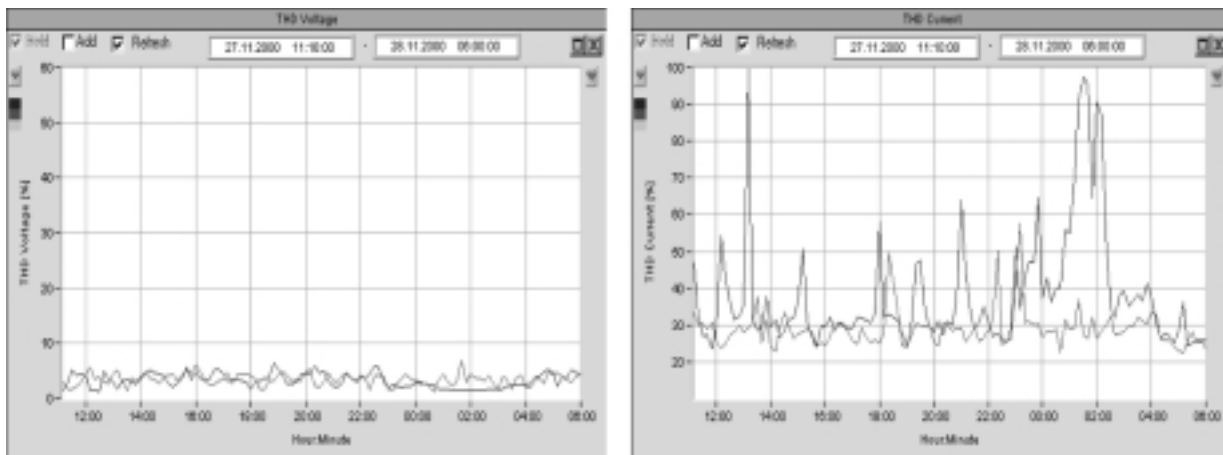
THD Voltage

Hold Add Refresh 27.11.2000 11:10:00 - 28.11.2000 06:00:00

60
50
40
30
20
10
0

THD Voltage [%]

12:00 14:00 16:00 18:00 20:00 22:00 00:00 02:00 04:00 06:00

Hour:Minute

THD Current

Hold Add Refresh 27.11.2000 11:10:00 - 28.11.2000 06:00:00

100
90
80
70
60
50
40
30
20

THD Current [%]

12:00 14:00 16:00 18:00 20:00 22:00 00:00 02:00 04:00 06:00

Hour:Minute